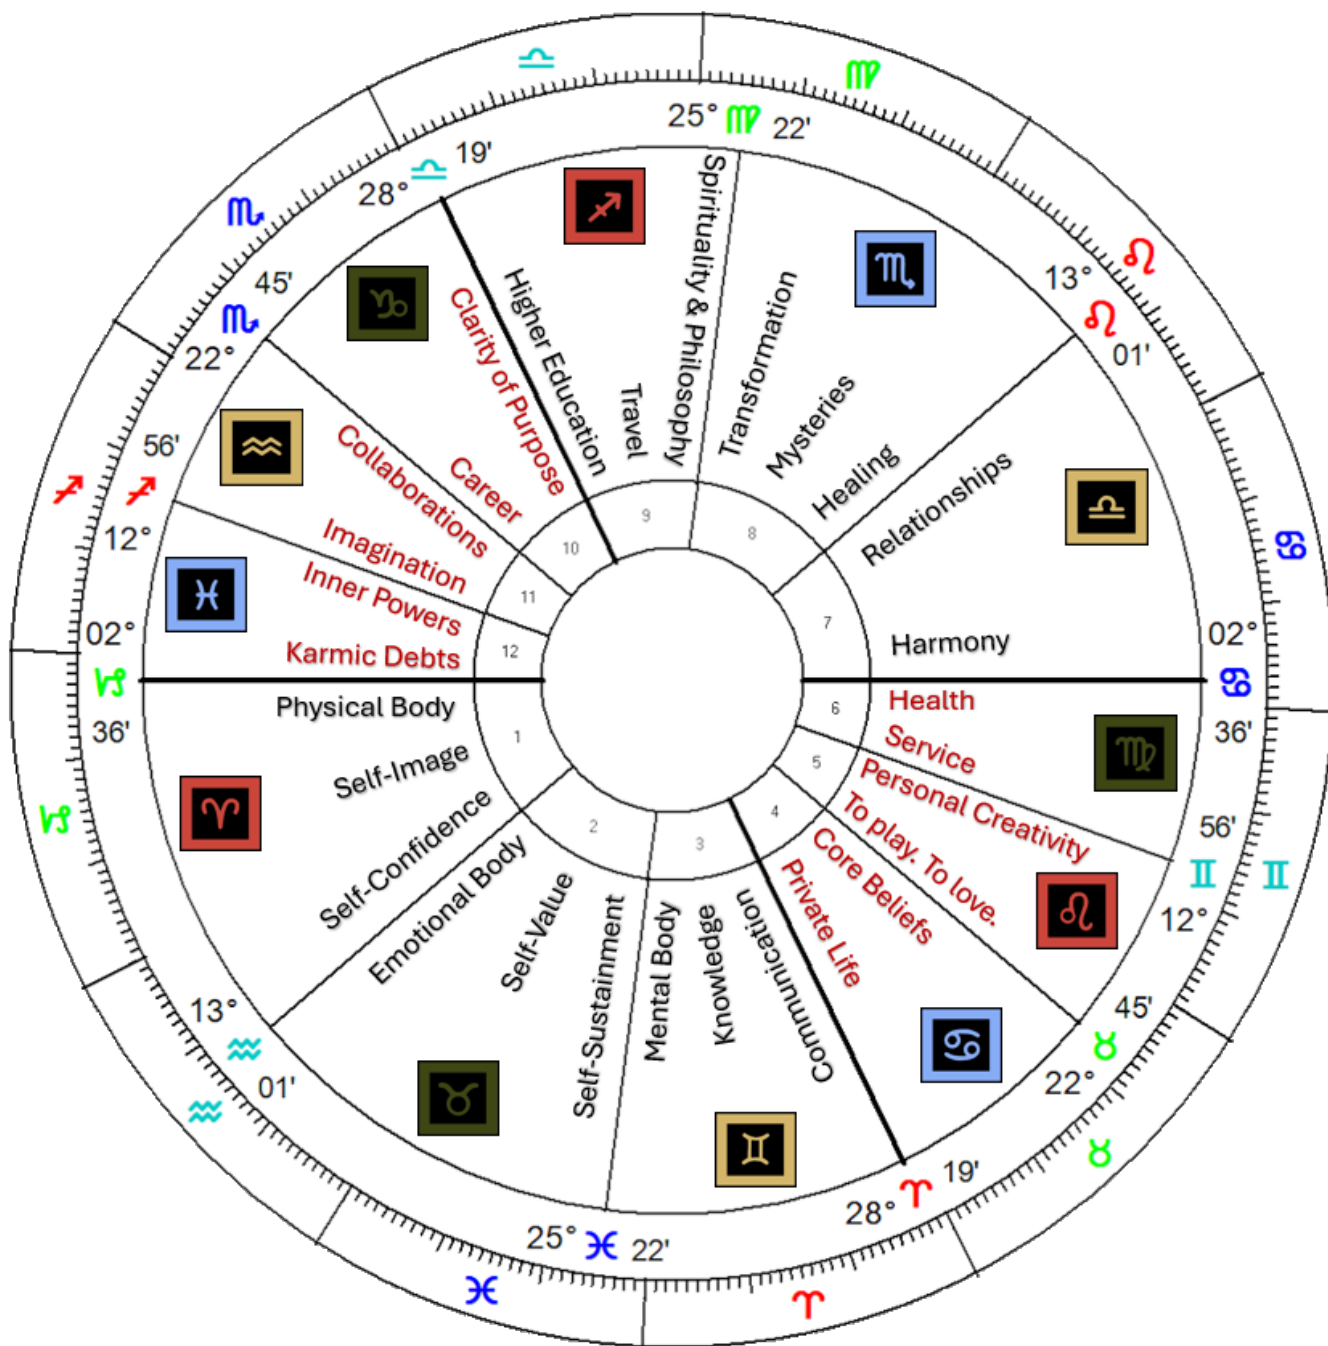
♎ ♍ 25° ♍ 22' 19' 28° ♎ ♏ ♌ 13° ♌ 01' 45' ♏ 22° 56' ♐ ♐ 12° ♋ 02° ♑ 36' 02° ♋ 36' ♑ 56' ♊ ♊ 12° 13° ♒ 01' ♒ 45' ♉ 22° ♉ 28° ♈ 19' 25° ♓ 22' ♓ ♈

♐ ♏ ♑ ♒ ♓ ♎ ♈ ♍ ♌ ♉ ♊ ♋

Higher Education
Travel
Spirituality & Philosophy
Clarity of Purpose
Career
Transformation
Mysteries
Healing
Relationships
Collaborations
Imagination
Inner Powers
Karmic Debts
Harmony
Physical Body
Self-Image
Self-Confidence
Emotional Body
Self-Value
Self-Sustainment
Mental Body
Knowledge
Communication
Private Life
Core Beliefs
To play. To love.
Personal Creativity
Service
Health

9 10 8 11 7 12 6 1 5 2 3 4